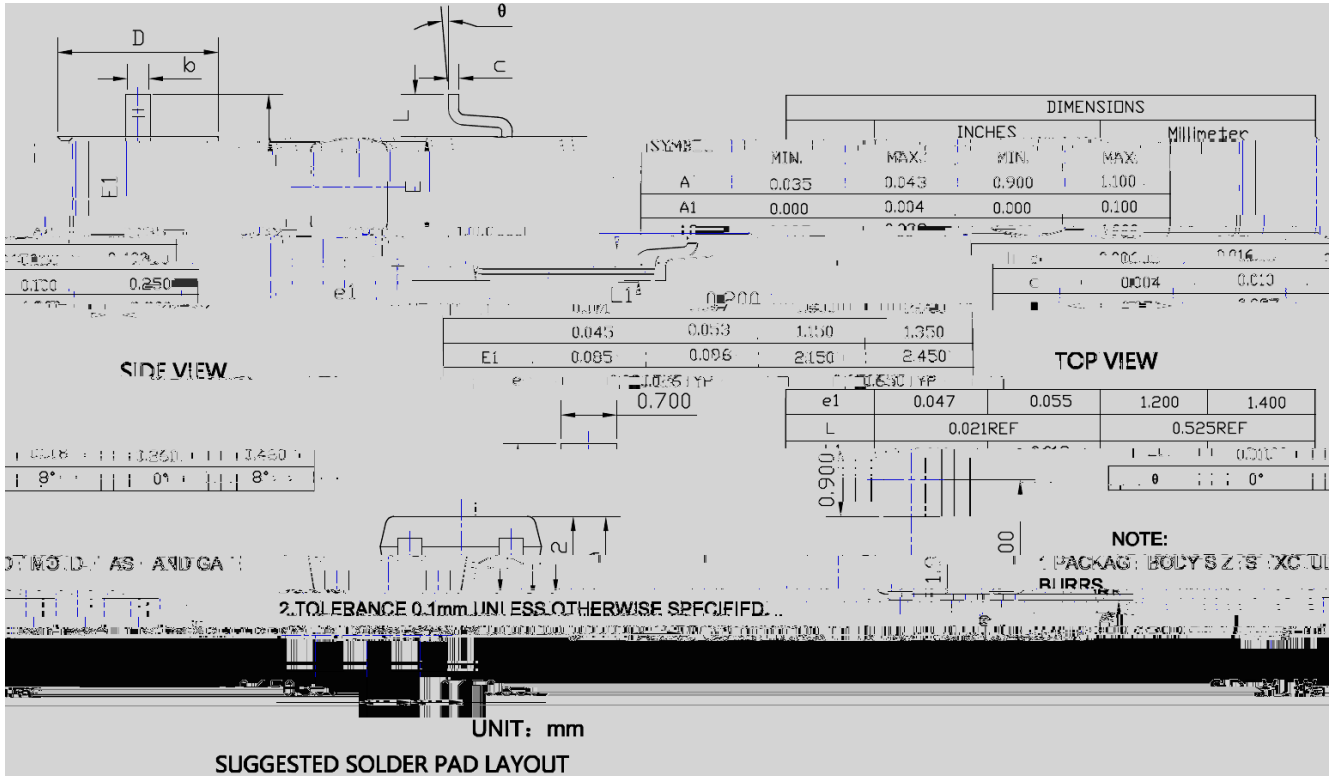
D
b
θ
c
E1
DIMENSIONS
INCHES
Millimeter
SYMBOL
MIN.
MAX.
MIN.
MAX.

| | MIN. | MAX. | MIN. | MAX. |
|---|---|---|---|---|
| A | 0.035 | 0.043 | 0.900 | 1.100 |
| A1 | 0.000 | 0.004 | 0.000 | 0.100 |
| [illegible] | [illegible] | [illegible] | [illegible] | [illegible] |
| b | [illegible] | 0.016 | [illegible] | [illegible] |
| c | 0.004 | 0.010 | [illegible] | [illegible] |
| D | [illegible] | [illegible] | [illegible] | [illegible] |
| E | 0.045 | 0.053 | 1.150 | 1.350 |
| E1 | 0.085 | 0.096 | 2.150 | 2.450 |
| e | 0.026 TYP | | 0.650 TYP | |
| e1 | 0.047 | 0.055 | 1.200 | 1.400 |
| L | 0.021REF | | 0.525REF | |
| L1 | 0.010 | 0.018 | 0.260 | 0.460 |
| θ | 0° | 8° | 0° | 8° |

0.100
0.250
e1
L1
0.200
SIDE VIEW
TOP VIEW
0.700
0.900
1.9
1.00
NOTE:
1.PACKAGE BODY SIZES EXCLUDE MOLD FLASH AND GATE BURRS.
2.TOLERANCE 0.1mm UNLESS OTHERWISE SPECIFIED.
UNIT：mm
SUGGESTED SOLDER PAD LAYOUT